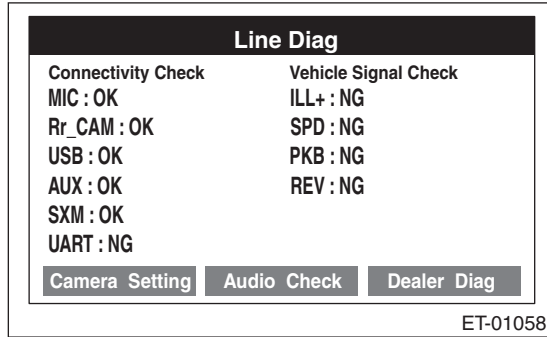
Line Diag

Connectivity Check
MIC : OK
Rr_CAM : OK
USB : OK
AUX : OK
SXM : OK
UART : NG

Vehicle Signal Check
ILL+ : NG
SPD : NG
PKB : NG
REV : NG

Camera Setting | Audio Check | Dealer Diag

ET-01058